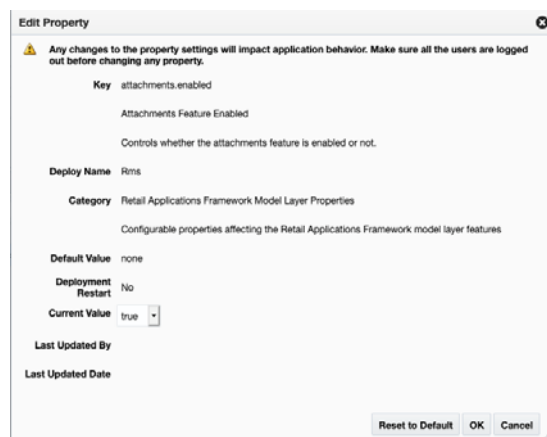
Edit Property

Any changes to the property settings will impact application behavior. Make sure all the users are logged out before changing any property.

Key attachments.enabled

Attachments Feature Enabled

Controls whether the attachments feature is enabled or not.

Deploy Name Rms

Category Retail Applications Framework Model Layer Properties

Configurable properties affecting the Retail Applications Framework model layer features

Default Value none

Deployment Restart No

Current Value true

Last Updated By

Last Updated Date

Reset to Default OK Cancel